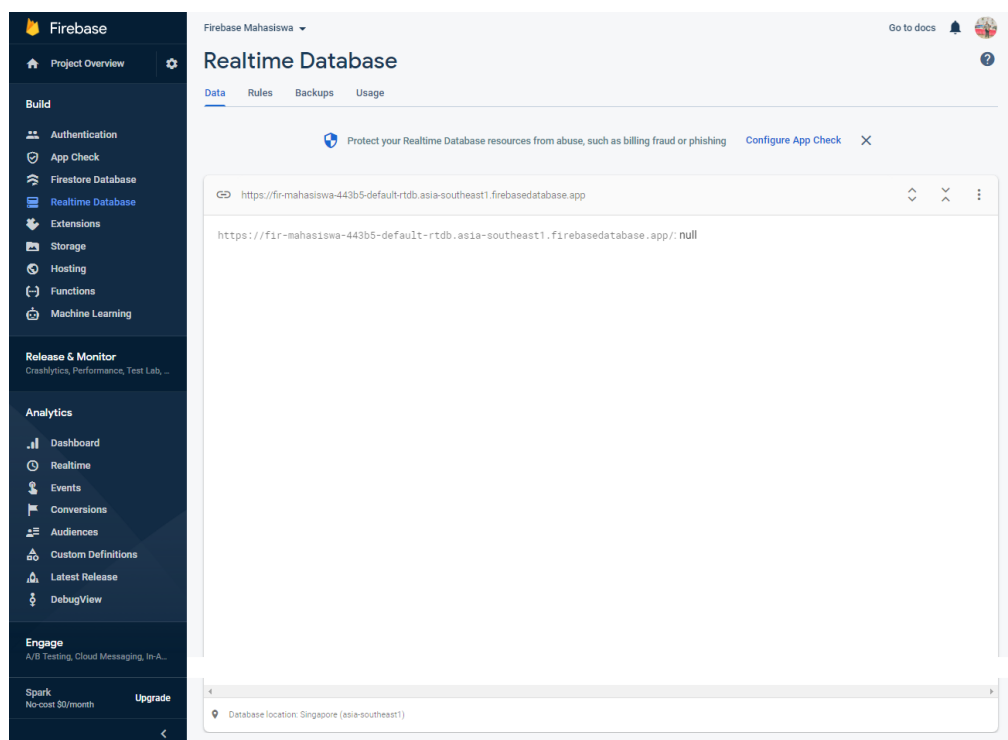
Firebase

Project Overview

Build

Authentication
App Check
Firestore Database
Realtime Database
Extensions
Storage
Hosting
Functions
Machine Learning

Release & Monitor
Crashlytics, Performance, Test Lab, ...

Analytics

Dashboard
Realtime
Events
Conversions
Audiences
Custom Definitions
Latest Release
DebugView

Engage
A/B Testing, Cloud Messaging, In-A...

Spark
No-cost $0/month
Upgrade

Firebase Mahasiswa

Go to docs

Realtime Database

Data Rules Backups Usage

Protect your Realtime Database resources from abuse, such as billing fraud or phishing Configure App Check

https://fir-mahasiswa-443b5-default-rtdb.asia-southeast1.firebasedatabase.app

https://fir-mahasiswa-443b5-default-rtdb.asia-southeast1.firebasedatabase.app/: null

Database location: Singapore (asia-southeast1)